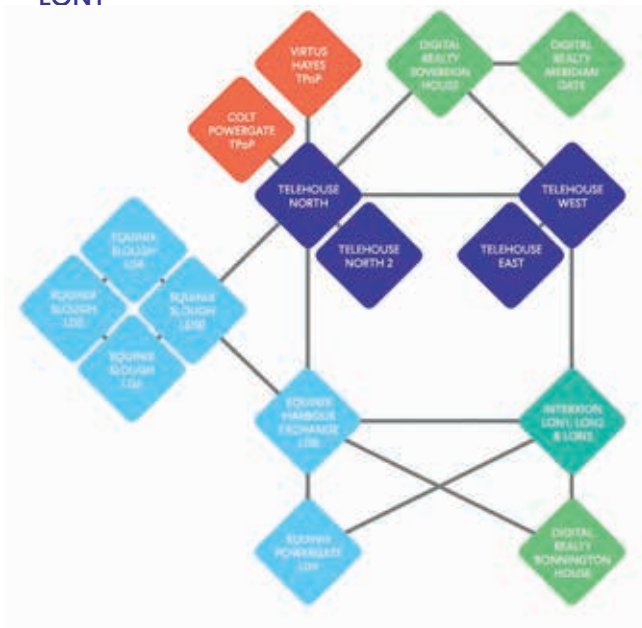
LONI

VIRTUS HAYES TPoP

DIGITAL REALTY SOVEREIGN HOUSE

DIGITAL REALTY MERIDIAN GATE

COLT POWERGATE TPoP

TELEHOUSE NORTH

TELEHOUSE WEST

TELEHOUSE NORTH 2

TELEHOUSE EAST

EQUINIX SLOUGH LD4

EQUINIX SLOUGH LD5

EQUINIX SLOUGH LD6

EQUINIX SLOUGH LD4

EQUINIX HARBOUR EXCHANGE LD8

INTERXION LON1, LON2 & LON3

EQUINIX POWERGATE LD9

DIGITAL REALTY BONNINGTON HOUSE